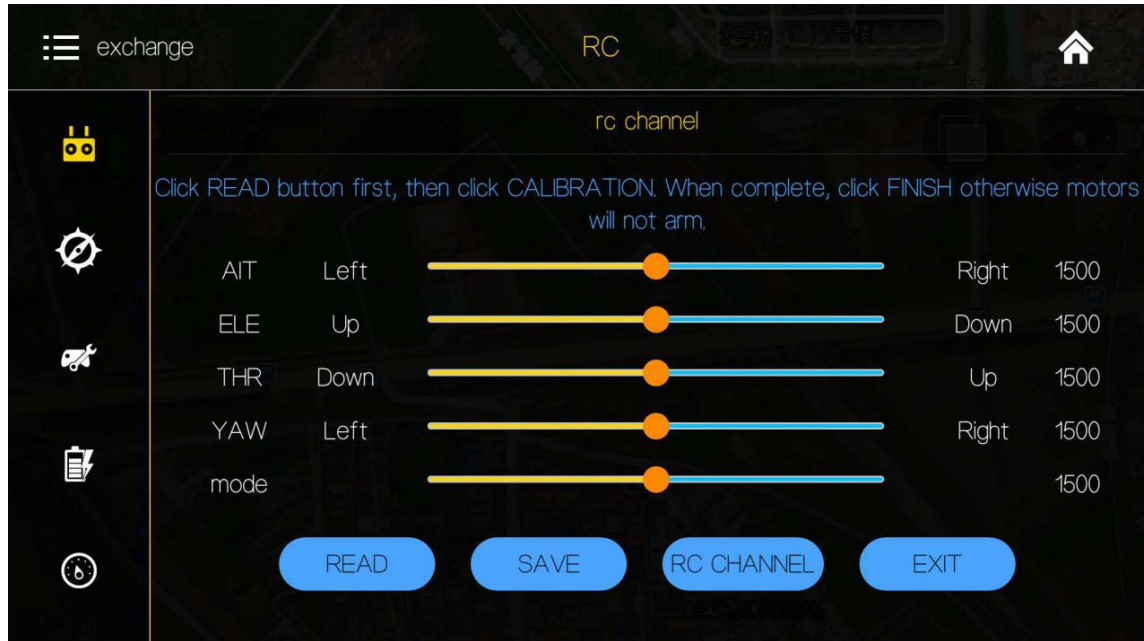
exchange

RC

rc channel

Click READ button first, then click CALIBRATION. When complete, click FINISH otherwise motors will not arm.

| | | | |
|---|---|---|---|
| AIT | Left | Right | 1500 |
| ELE | Up | Down | 1500 |
| THR | Down | Up | 1500 |
| YAW | Left | Right | 1500 |
| mode | | | 1500 |

READ SAVE RC CHANNEL EXIT